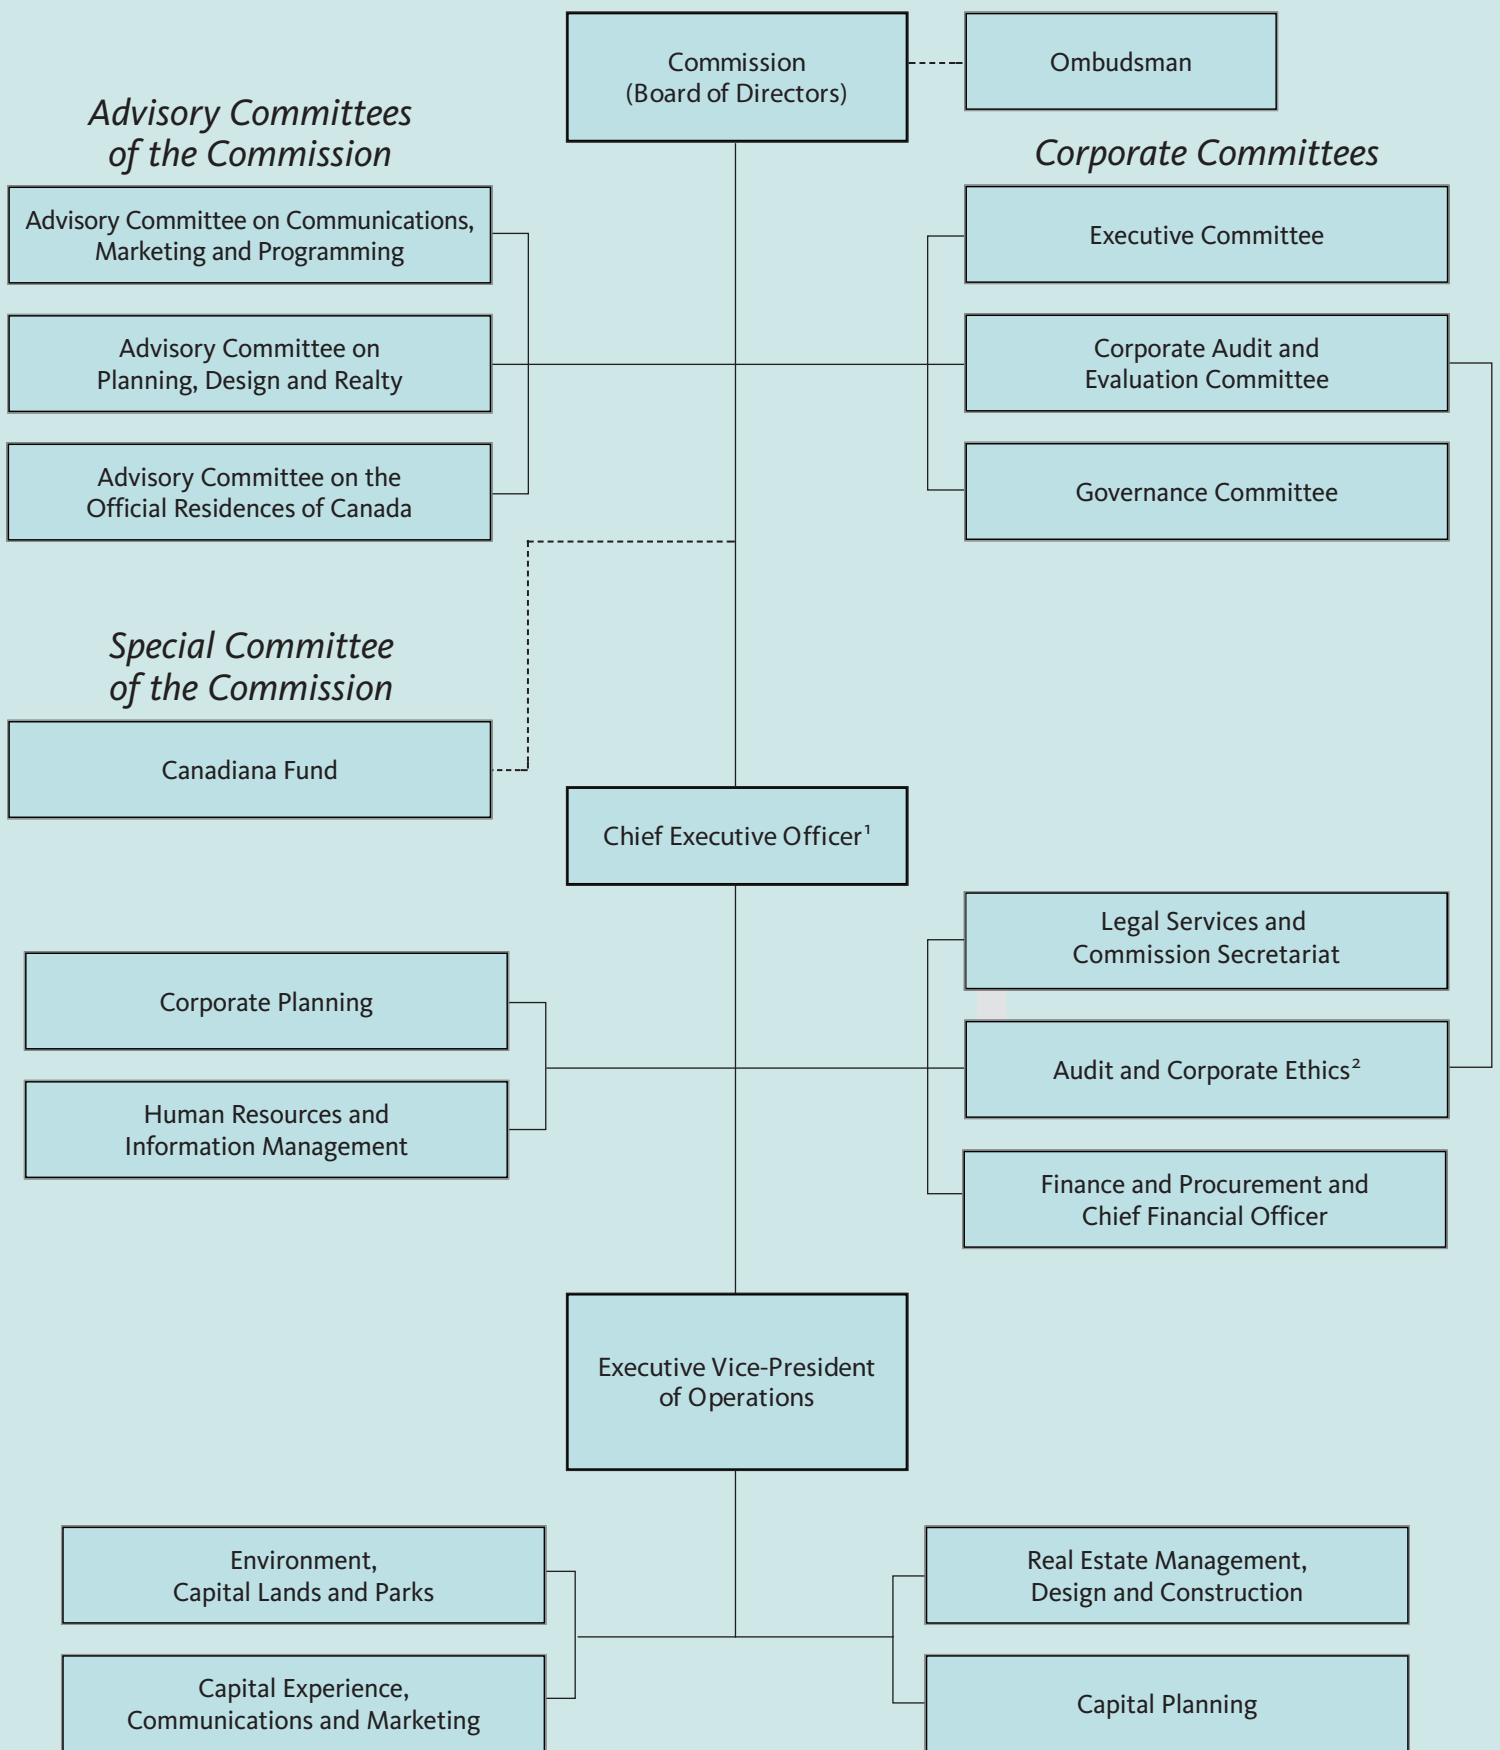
Commission
(Board of Directors)

Ombudsman

Advisory Committees of the Commission

Advisory Committee on Communications, Marketing and Programming

Advisory Committee on Planning, Design and Realty

Advisory Committee on the Official Residences of Canada

Corporate Committees

Executive Committee

Corporate Audit and Evaluation Committee

Governance Committee

Special Committee of the Commission

Canadiana Fund

Chief Executive Officer$^1$

Corporate Planning

Human Resources and Information Management

Legal Services and Commission Secretariat

Audit and Corporate Ethics$^2$

Finance and Procurement and Chief Financial Officer

Executive Vice-President of Operations

Environment, Capital Lands and Parks

Capital Experience, Communications and Marketing

Real Estate Management, Design and Construction

Capital Planning